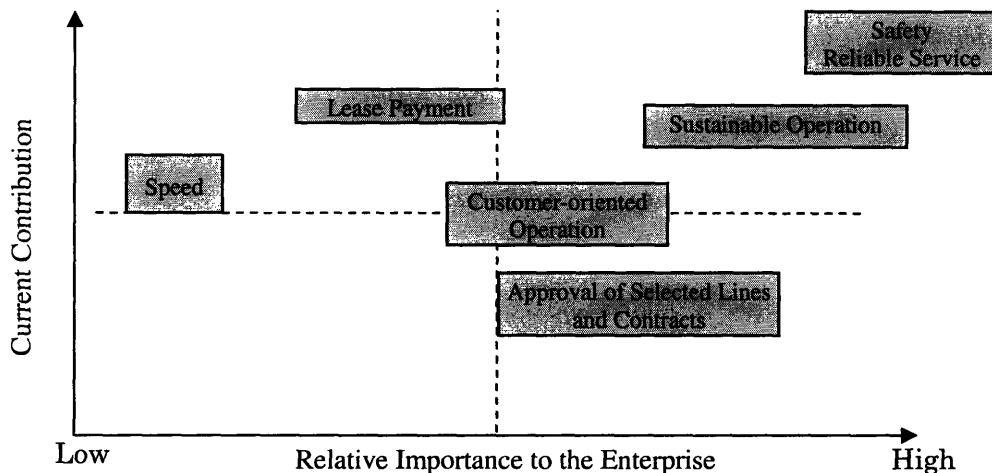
Safety
Reliable Service

Lease Payment

Sustainable Operation

Current Contribution

Speed

Customer-oriented
Operation

Approval of Selected Lines
and Contracts

Low

Relative Importance to the Enterprise

High